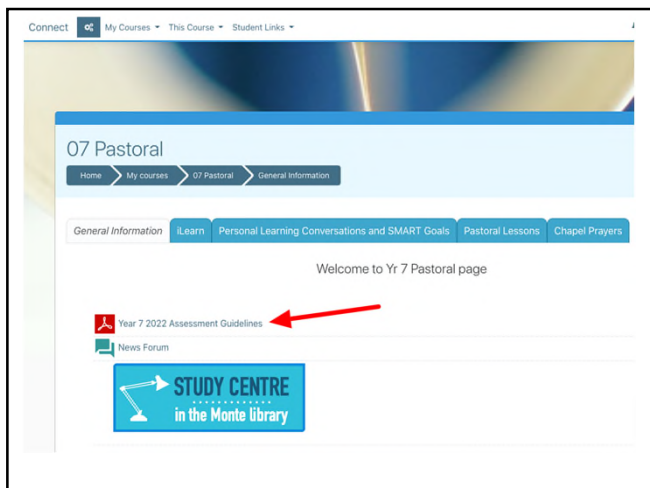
Connect My Courses ▾ This Course ▾ Student Links ▾

07 Pastoral

Home My courses 07 Pastoral General Information

General Information iLearn Personal Learning Conversations and SMART Goals Pastoral Lessons Chapel Prayers

Welcome to Yr 7 Pastoral page

Year 7 2022 Assessment Guidelines

News Forum

STUDY CENTRE
in the Monte library